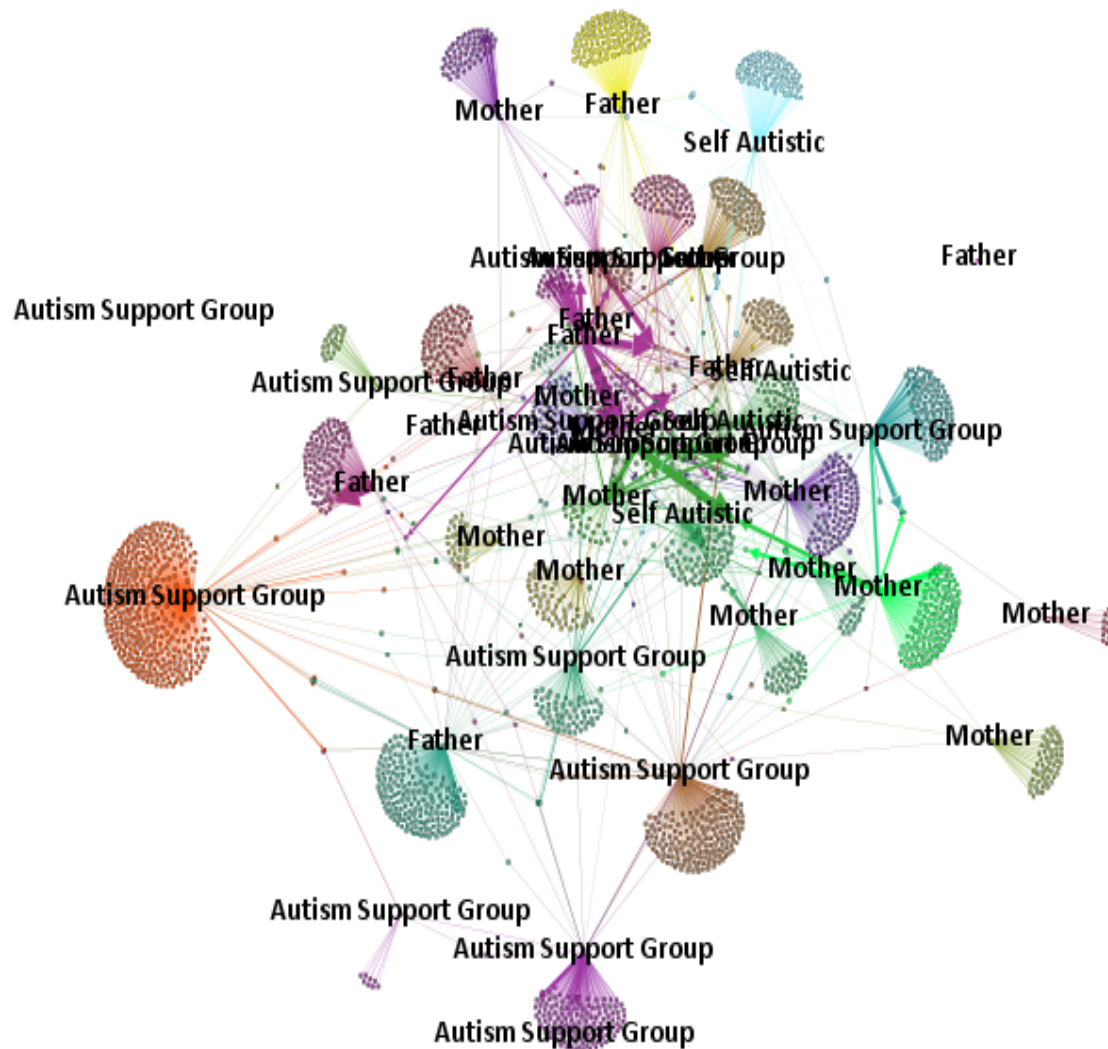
Mother
Father
Self Autistic
Father
Autism Support Group
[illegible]
Autism Support Group
Father
Father
Autism Support Group
Father
Father
Self Autistic
Mother
Autism Support Group
Self Autistic
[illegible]
Autism Support Group
Father
Father
Mother
Mother
Self Autistic
Mother
Autism Support Group
Mother
Mother
Mother
Mother
Mother
Autism Support Group
Father
Mother
Autism Support Group
Autism Support Group
Autism Support Group
Autism Support Group